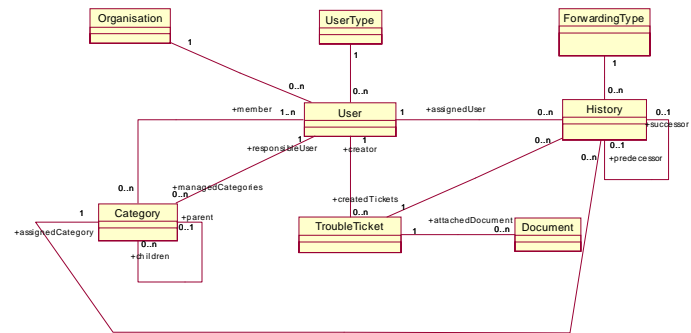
Organisation

UserType

ForwardingType

1

1

1

0..n

0..n

0..n

+member

1..n

User

1

+assignedUser

0..n

History

0..1

+successor

1

+responsibleUser

1

+creator

0..n

0..1

+predecessor

0..n

0..n

+managedCategories

0..n

1

+assignedCategory

Category

+parent

0..1

0..n

+children

+createdTickets

0..n

1

TroubleTicket

+attachedDocument

1

0..n

Document